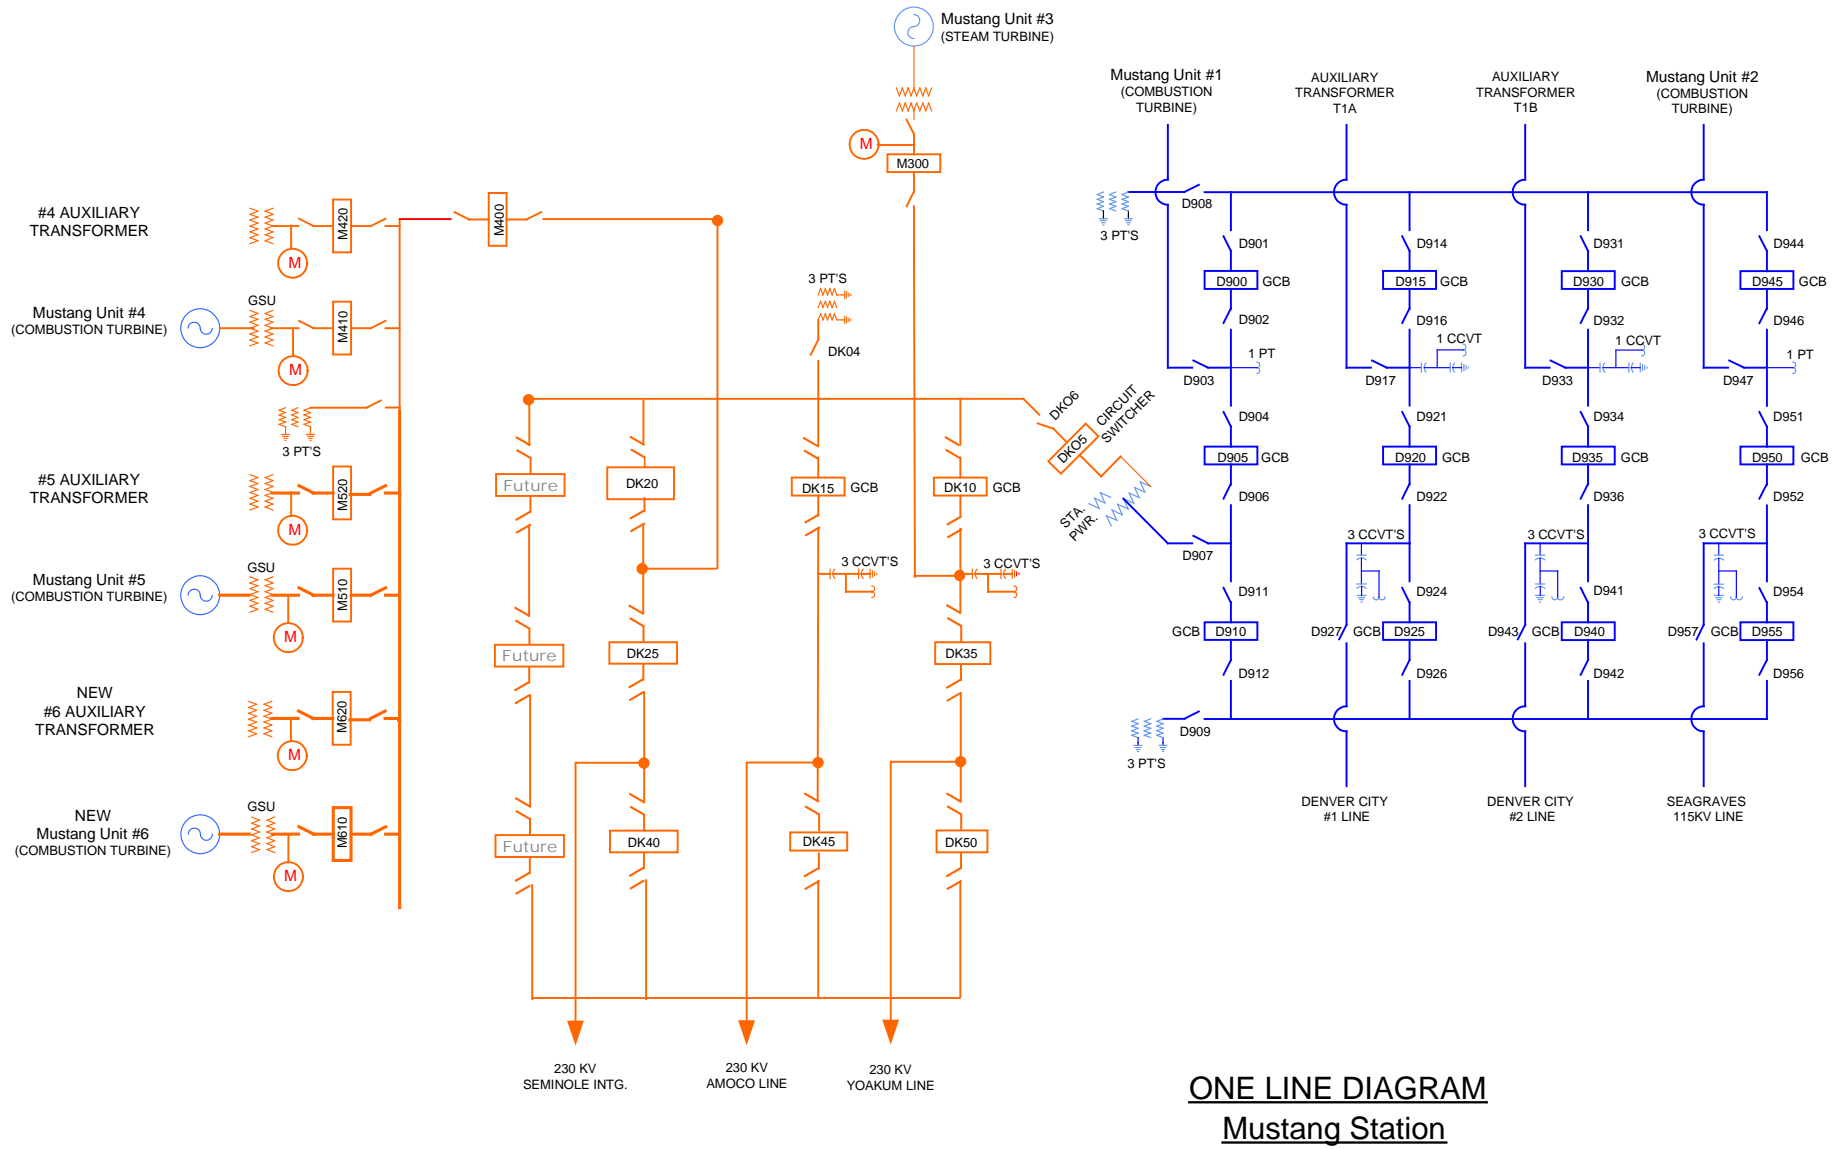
Mustang Unit #3
(STEAM TURBINE)

M
M300

Mustang Unit #1
(COMBUSTION TURBINE)

AUXILIARY TRANSFORMER T1A

AUXILIARY TRANSFORMER T1B

Mustang Unit #2
(COMBUSTION TURBINE)

#4 AUXILIARY TRANSFORMER

M420
M400
M

Mustang Unit #4
(COMBUSTION TURBINE)
GSU
M410
M

3 PT'S

#5 AUXILIARY TRANSFORMER
M520
M

Mustang Unit #5
(COMBUSTION TURBINE)
GSU
M510
M

NEW
#6 AUXILIARY TRANSFORMER
M620
M

NEW
Mustang Unit #6
(COMBUSTION TURBINE)
GSU
M610
M

3 PT'S
DK04

DKO6
CIRCUIT SWITCHER
DKO5

STA. PWR.

Future
DK20
DK15 GCB
DK10 GCB
3 CCVT'S
3 CCVT'S
Future
DK25
DK35
Future
DK40
DK45
DK50

230 KV
SEMINOLE INTG.
230 KV
AMOCO LINE
230 KV
YOAKUM LINE

D908
3 PT'S
D901
D900 GCB
D902
1 PT
D903
D904
D905 GCB
D906
D907
D911
GCB D910
D912
D909
3 PT'S

D914
D915 GCB
D916
1 CCVT
D917
D921
D920 GCB
D922
3 CCVT'S
D924
D927 GCB D925
D926

D931
D930 GCB
D932
1 CCVT
D933
D934
D935 GCB
D936
3 CCVT'S
D941
D943 GCB D940
D942

D944
D945 GCB
D946
1 PT
D947
D951
D950 GCB
D952
3 CCVT'S
D954
D957 GCB D955
D956

DENVER CITY
#1 LINE
DENVER CITY
#2 LINE
SEAGRAVES
115KV LINE

ONE LINE DIAGRAM
Mustang Station